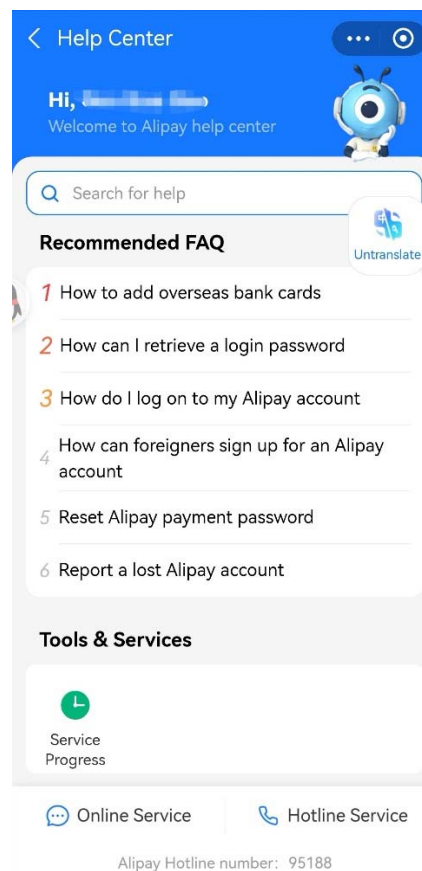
Help Center

Hi, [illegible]
Welcome to Alipay help center

Search for help

Untranslate

Recommended FAQ

1 How to add overseas bank cards

2 How can I retrieve a login password

3 How do I log on to my Alipay account

4 How can foreigners sign up for an Alipay account

5 Reset Alipay payment password

6 Report a lost Alipay account

Tools & Services

Service Progress

Online Service

Hotline Service

Alipay Hotline number: 95188